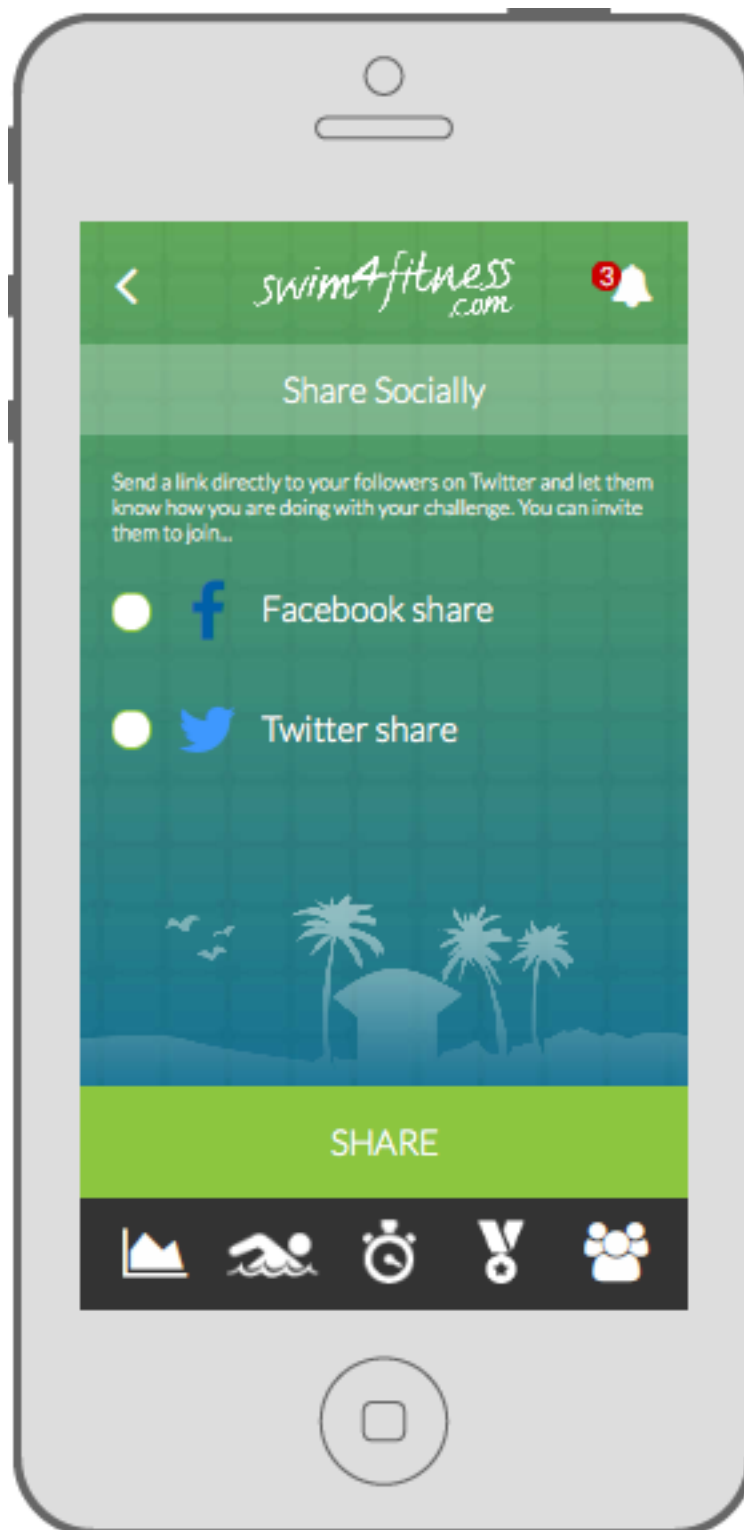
<

swim4fitness
.com

3

Share Socially

Send a link directly to your followers on Twitter and let them know how you are doing with your challenge. You can invite them to join...

Facebook share

Twitter share

SHARE